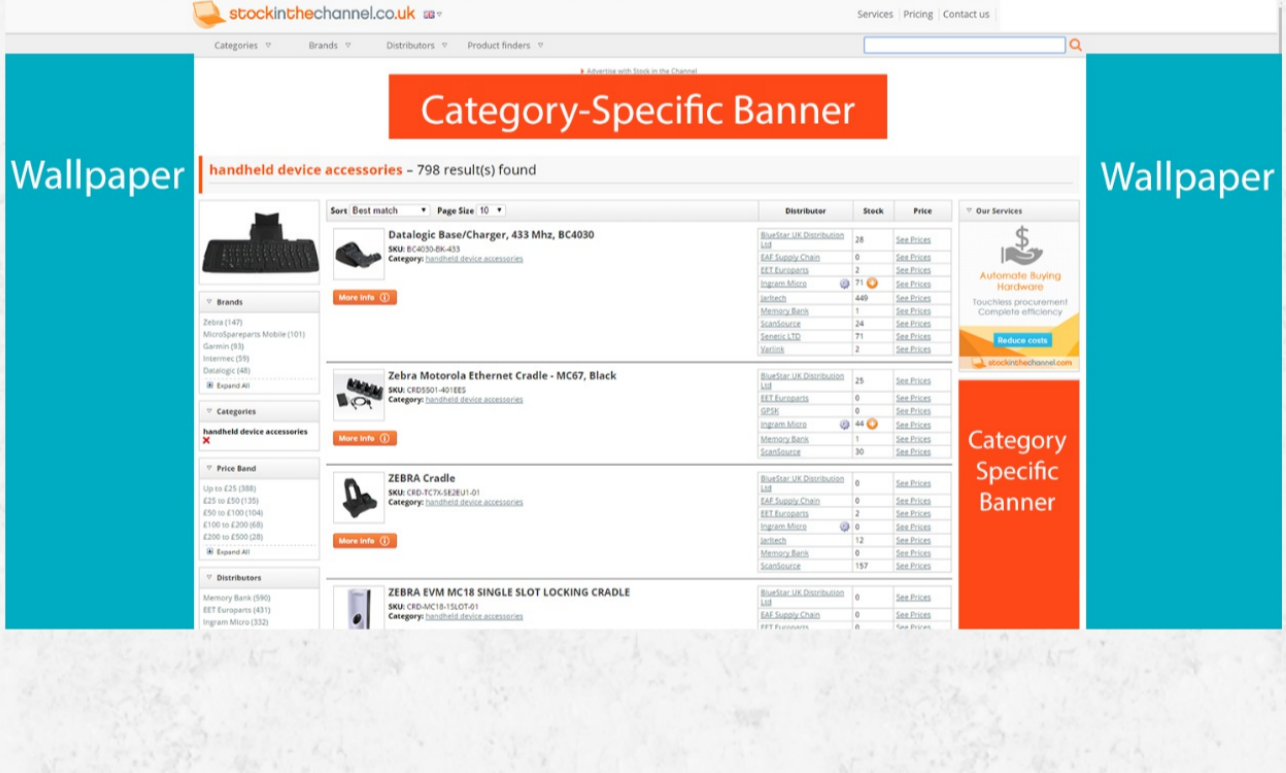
stockinthechannel.co.uk

Services | Pricing | Contact us

Categories ▿ Brands ▿ Distributors ▿ Product finders ▿

Advertise with Stock in the Channel

Category-Specific Banner

Wallpaper

Wallpaper

handheld device accessories – 798 result(s) found

Sort Best match Page Size 10

| | Distributor | Stock | Price |
|---|---|---|---|
| Datalogic Base/Charger, 433 Mhz, BC4030 SKU: BC4030-BK-433 Category: handheld device accessories More info | BlueStar UK Distribution Ltd | 28 | See Prices |
| | EAF Supply Chain | 0 | See Prices |
| | EET Europarts | 2 | See Prices |
| | Ingram Micro | 71 | See Prices |
| | Jarltech | 449 | See Prices |
| | Memory Bank | 1 | See Prices |
| | ScanSource | 24 | See Prices |
| | Senetic LTD | 71 | See Prices |
| | Varlink | 2 | See Prices |
| Zebra Motorola Ethernet Cradle - MC67, Black SKU: CRD5501-401EES Category: handheld device accessories More info | BlueStar UK Distribution Ltd | 25 | See Prices |
| | EET Europarts | 0 | See Prices |
| | GPSK | 0 | See Prices |
| | Ingram Micro | 44 | See Prices |
| | Memory Bank | 1 | See Prices |
| | ScanSource | 30 | See Prices |
| ZEBRA Cradle SKU: CRD-TC7X-SE2EU1-01 Category: handheld device accessories More info | BlueStar UK Distribution Ltd | 0 | See Prices |
| | EAF Supply Chain | 0 | See Prices |
| | EET Europarts | 2 | See Prices |
| | Ingram Micro | 0 | See Prices |
| | Jarltech | 12 | See Prices |
| | Memory Bank | 0 | See Prices |
| | ScanSource | 157 | See Prices |
| ZEBRA EVM MC18 SINGLE SLOT LOCKING CRADLE SKU: CRD-MC18-1SLOT-01 Category: handheld device accessories | BlueStar UK Distribution Ltd | 0 | See Prices |
| | EAF Supply Chain | 0 | See Prices |
| | EET Europarts | 0 | See Prices |

Brands
Zebra (147)
MicroSpareparts Mobile (101)
Garmin (93)
Intermec (59)
Datalogic (48)
Expand All

Categories
handheld device accessories

Price Band
Up to £25 (388)
£25 to £50 (135)
£50 to £100 (104)
£100 to £200 (68)
£200 to £500 (28)
Expand All

Distributors
Memory Bank (590)
EET Europarts (431)
Ingram Micro (332)

Our Services
Automate Buying Hardware
Touchless procurement Complete efficiency
Reduce costs
stockinthechannel.com

Category Specific Banner